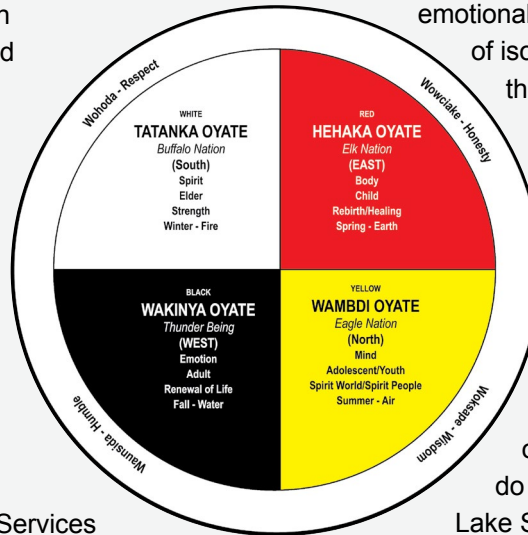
n
d

emotional
of iso
th

Wohoda - Respect

WHITE
TATANKA OYATE
Buffalo Nation
(South)
Spirit
Elder
Strength
Winter - Fire

Wowciake - Honesty

RED
HEHAKA OYATE
Elk Nation
(EAST)
Body
Child
Rebirth/Healing
Spring - Earth

BLACK
WAKINYA OYATE
Thunder Being
(WEST)
Emotion
Adult
Renewal of Life
Fall - Water

YELLOW
WAMBDI OYATE
Eagle Nation
(North)
Mind
Adolescent/Youth
Spirit World/Spirit People
Summer - Air

Waunsida - Humble

Woksape - Wisdom

c
do
Services
Lake S